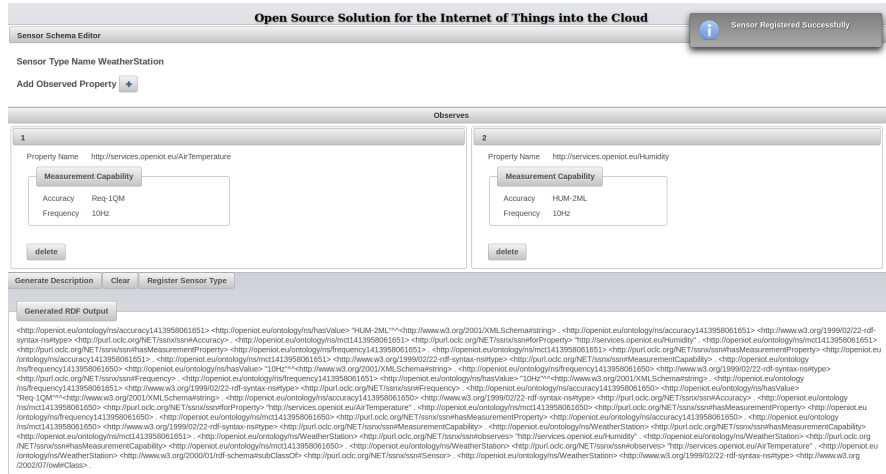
Open Source Solution for the Internet of Things into the Cloud

Sensor Registered Successfully

Sensor Schema Editor

Sensor Type Name WeatherStation

Add Observed Property +

Observes

1

Property Name http://services.openiot.eu/AirTemperature

Measurement Capability

Accuracy Req-1QM

Frequency 10Hz

delete

2

Property Name http://services.openiot.eu/Humidity

Measurement Capability

Accuracy HUM-2ML

Frequency 10Hz

delete

Generate Description | Clear | Register Sensor Type

Generated RDF Output

<http://openiot.eu/ontology/ns/accuracy1413958061651> <http://openiot.eu/ontology/ns/hasValue> "HUM-2ML"^^<http://www.w3.org/2001/XMLSchema#string> . <http://openiot.eu/ontology/ns/accuracy1413958061651> <http://www.w3.org/1999/02/22-rdf-syntax-ns#type> <http://purl.oclc.org/NET/ssnx/ssn#Accuracy> . <http://openiot.eu/ontology/ns/mct1413958061651> <http://purl.oclc.org/NET/ssnx/ssn#forProperty> "http://services.openiot.eu/Humidity" . <http://openiot.eu/ontology/ns/mct1413958061651> <http://purl.oclc.org/NET/ssnx/ssn#hasMeasurementProperty> <http://openiot.eu/ontology/ns/frequency1413958061651> . <http://openiot.eu/ontology/ns/mct1413958061651> <http://purl.oclc.org/NET/ssnx/ssn#hasMeasurementProperty> <http://openiot.eu/ontology/ns/accuracy1413958061651> . <http://openiot.eu/ontology/ns/mct1413958061651> <http://www.w3.org/1999/02/22-rdf-syntax-ns#type> <http://purl.oclc.org/NET/ssnx/ssn#MeasurementCapability> . <http://openiot.eu/ontology/ns/frequency1413958061650> <http://openiot.eu/ontology/ns/hasValue> "10Hz"^^<http://www.w3.org/2001/XMLSchema#string> . <http://openiot.eu/ontology/ns/frequency1413958061650> <http://www.w3.org/1999/02/22-rdf-syntax-ns#type> <http://purl.oclc.org/NET/ssnx/ssn#Frequency> . <http://openiot.eu/ontology/ns/frequency1413958061651> <http://openiot.eu/ontology/ns/hasValue> "10Hz"^^<http://www.w3.org/2001/XMLSchema#string> . <http://openiot.eu/ontology/ns/frequency1413958061651> <http://www.w3.org/1999/02/22-rdf-syntax-ns#type> <http://purl.oclc.org/NET/ssnx/ssn#Frequency> . <http://openiot.eu/ontology/ns/accuracy1413958061650> <http://openiot.eu/ontology/ns/hasValue> "Req-1QM"^^<http://www.w3.org/2001/XMLSchema#string> . <http://openiot.eu/ontology/ns/accuracy1413958061650> <http://www.w3.org/1999/02/22-rdf-syntax-ns#type> <http://purl.oclc.org/NET/ssnx/ssn#Accuracy> . <http://openiot.eu/ontology/ns/mct1413958061650> <http://purl.oclc.org/NET/ssnx/ssn#forProperty> "http://services.openiot.eu/AirTemperature" . <http://openiot.eu/ontology/ns/mct1413958061650> <http://purl.oclc.org/NET/ssnx/ssn#hasMeasurementProperty> <http://openiot.eu/ontology/ns/frequency1413958061650> . <http://openiot.eu/ontology/ns/mct1413958061650> <http://purl.oclc.org/NET/ssnx/ssn#hasMeasurementProperty> <http://openiot.eu/ontology/ns/accuracy1413958061650> . <http://openiot.eu/ontology/ns/mct1413958061650> <http://www.w3.org/1999/02/22-rdf-syntax-ns#type> <http://purl.oclc.org/NET/ssnx/ssn#MeasurementCapability> . <http://openiot.eu/ontology/ns/WeatherStation> <http://purl.oclc.org/NET/ssnx/ssn#hasMeasurementCapability> <http://openiot.eu/ontology/ns/mct1413958061651> . <http://openiot.eu/ontology/ns/WeatherStation> <http://purl.oclc.org/NET/ssnx/ssn#observes> "http://services.openiot.eu/Humidity" . <http://openiot.eu/ontology/ns/WeatherStation> <http://purl.oclc.org/NET/ssnx/ssn#hasMeasurementCapability> <http://openiot.eu/ontology/ns/mct1413958061650> . <http://openiot.eu/ontology/ns/WeatherStation> <http://purl.oclc.org/NET/ssnx/ssn#observes> "http://services.openiot.eu/AirTemperature" . <http://openiot.eu/ontology/ns/WeatherStation> <http://www.w3.org/2000/01/rdf-schema#subClassOf> <http://purl.oclc.org/NET/ssnx/ssn#Sensor> . <http://openiot.eu/ontology/ns/WeatherStation> <http://www.w3.org/1999/02/22-rdf-syntax-ns#type> <http://www.w3.org/2002/07/owl#Class> .